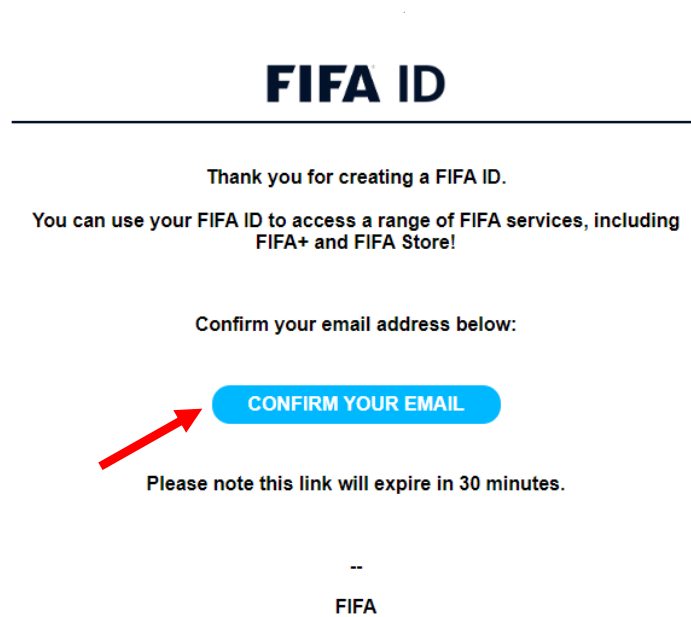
FIFA ID

Thank you for creating a FIFA ID.

You can use your FIFA ID to access a range of FIFA services, including FIFA+ and FIFA Store!

Confirm your email address below:

CONFIRM YOUR EMAIL

Please note this link will expire in 30 minutes.

--

FIFA